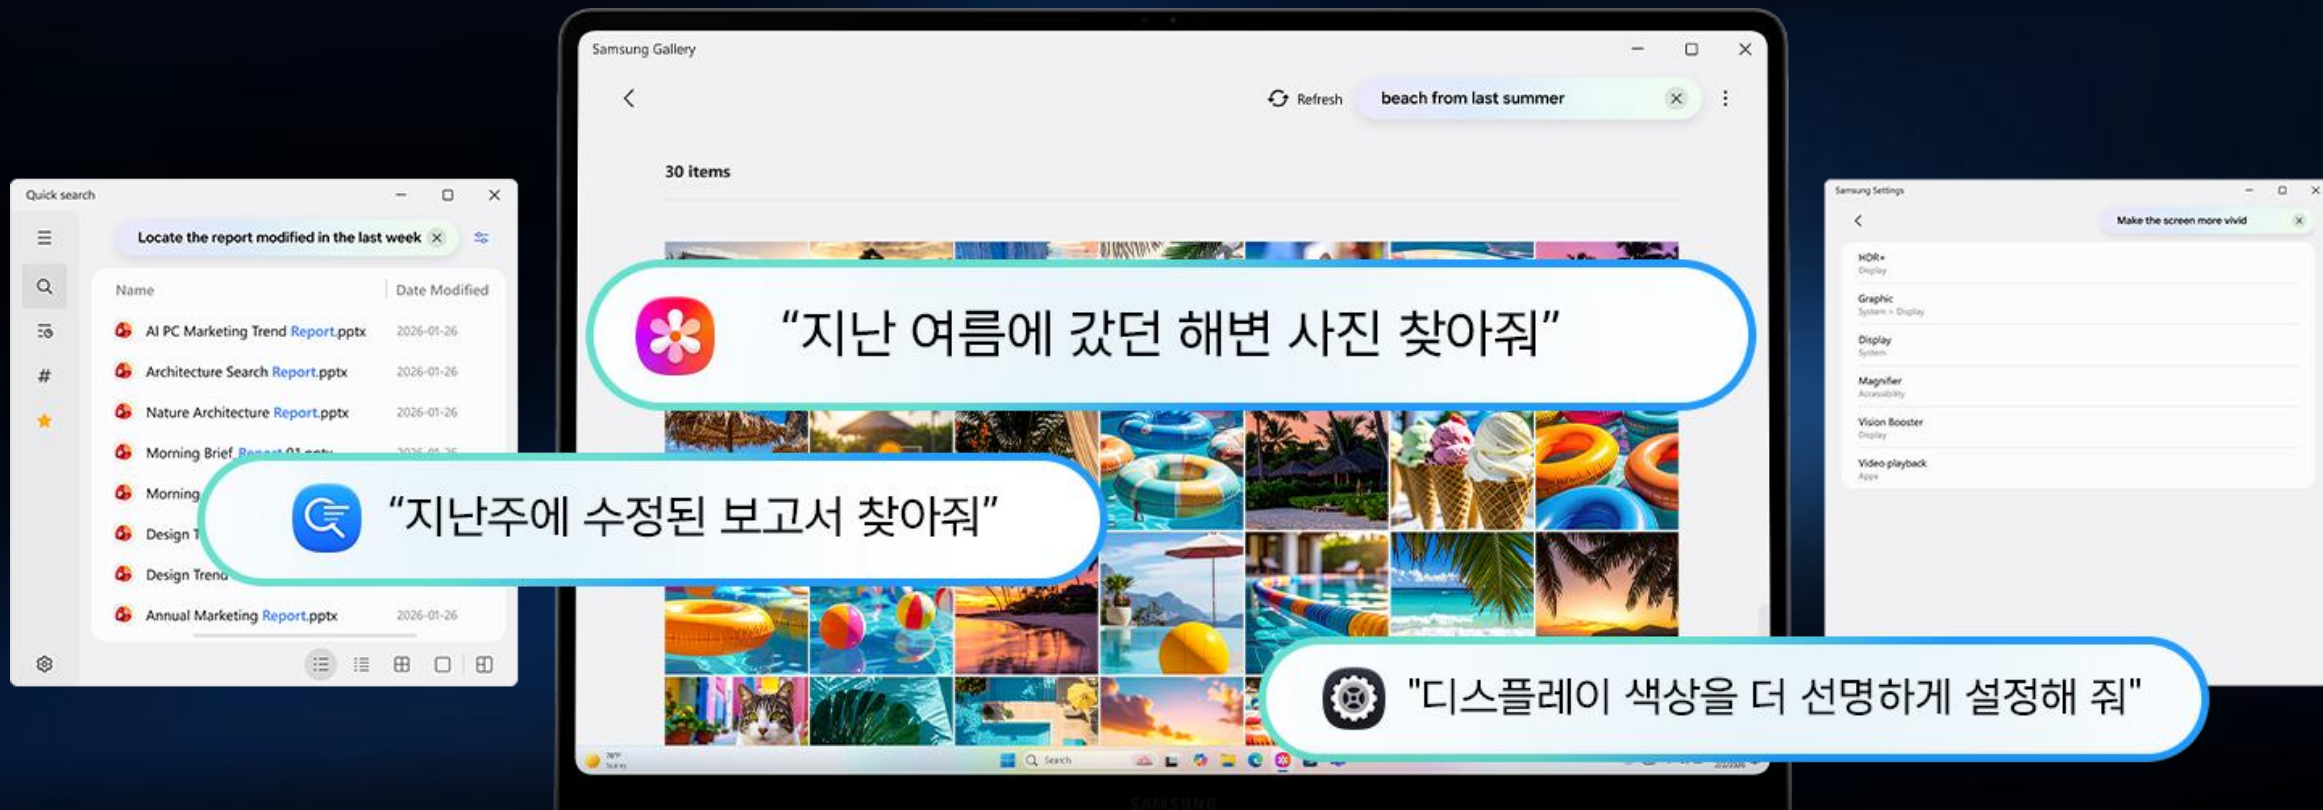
Quick search

Locate the report modified in the last week

| Name | Date Modified |
|---|---|
| AI PC Marketing Trend Report.pptx | 2026-01-26 |
| Architecture Search Report.pptx | 2026-01-26 |
| Nature Architecture Report.pptx | 2026-01-26 |
| Morning Brief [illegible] | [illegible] |
| Morning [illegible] | |
| Design T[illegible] | |
| Design Trend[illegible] | |
| Annual Marketing Report.pptx | 2026-01-26 |

Samsung Gallery

Refresh

beach from last summer

30 items

“지난 여름에 갔던 해변 사진 찾아줘”

“지난주에 수정된 보고서 찾아줘”

Samsung Settings

Make the screen more vivid

HDR+
Display

Graphic
System > Display

Display
System

Magnifier
Accessibility

Vision Booster
Display

Video playback
Apps

"디스플레이 색상을 더 선명하게 설정해 줘"

Search